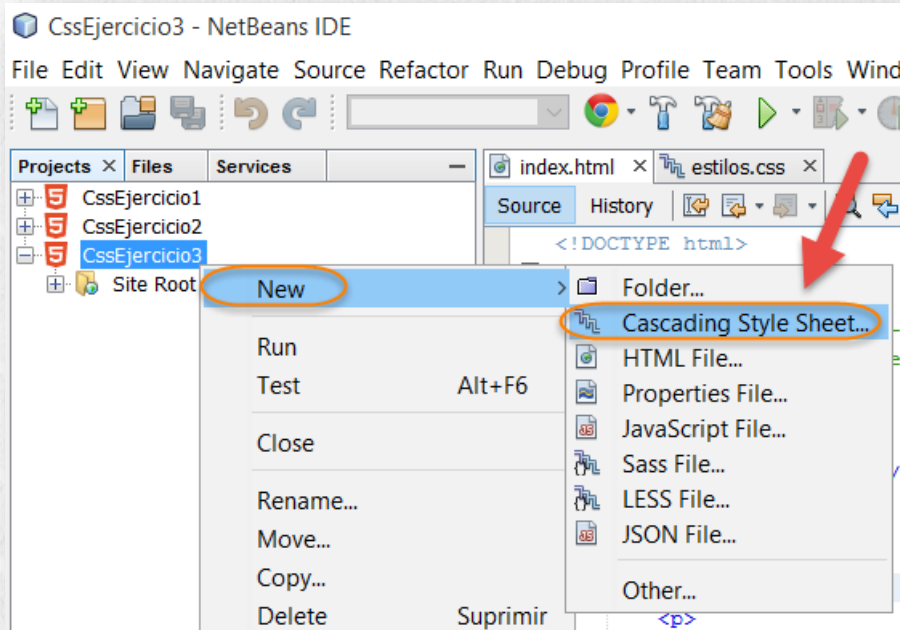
CssEjercicio3 - NetBeans IDE

File Edit View Navigate Source Refactor Run Debug Profile Team Tools Wind

Projects × Files Services

CssEjercicio1
CssEjercicio2
CssEjercicio3
Site Root

index.html × estilos.css ×

Source History

<!DOCTYPE html>

New
Run
Test Alt+F6
Close
Rename...
Move...
Copy...
Delete Suprimir

Folder...
Cascading Style Sheet...
HTML File...
Properties File...
JavaScript File...
Sass File...
LESS File...
JSON File...
Other...

<p>